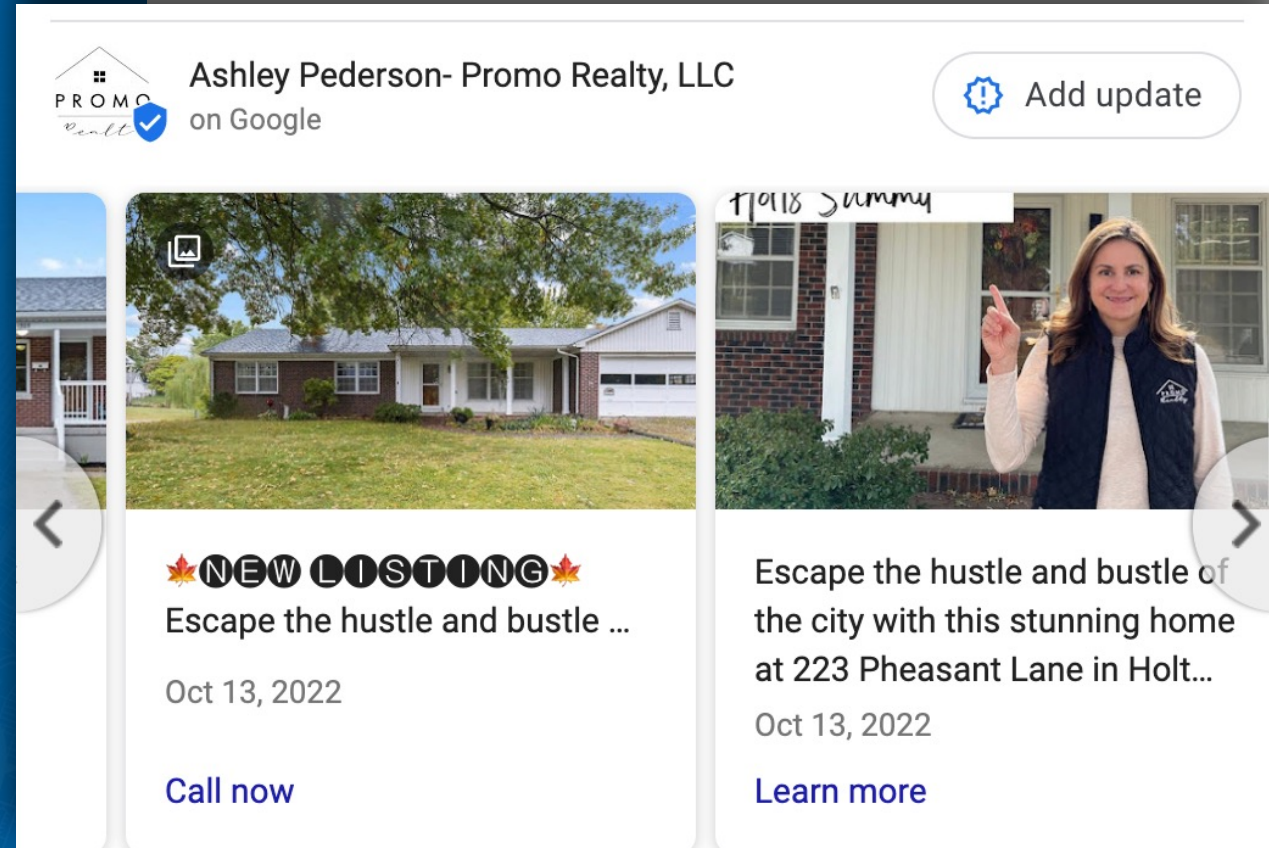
PROMO Realty

Ashley Pederson- Promo Realty, LLC
on Google

Add update

🍁🅝🅔🅦 🅛🅘🅢🅣🅘🅝🅖🍁
Escape the hustle and bustle ...

Oct 13, 2022

Call now

Holt Summy

Escape the hustle and bustle of the city with this stunning home at 223 Pheasant Lane in Holt...

Oct 13, 2022

Learn more